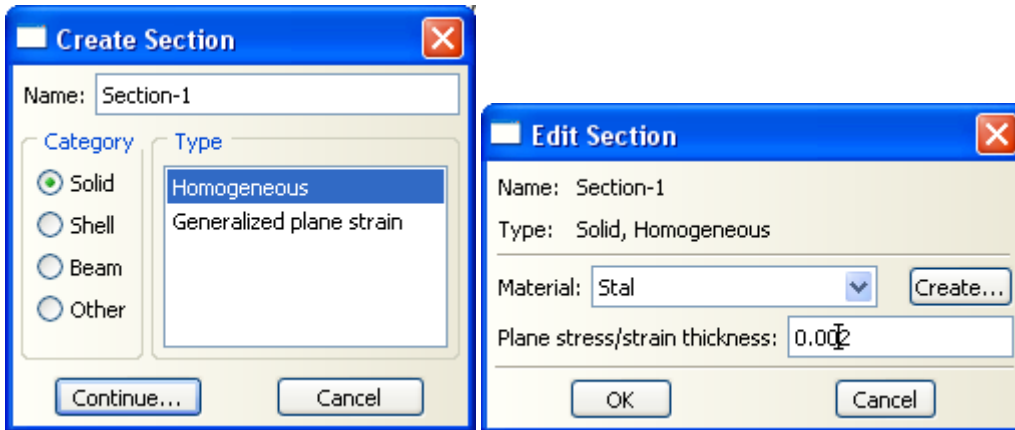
Create Section

Name: Section-1

Category
Solid
Shell
Beam
Other

Type
Homogeneous
Generalized plane strain

Continue...
Cancel

Edit Section

Name: Section-1

Type: Solid, Homogeneous

Material: Stal
Create...

Plane stress/strain thickness: 0.002

OK
Cancel